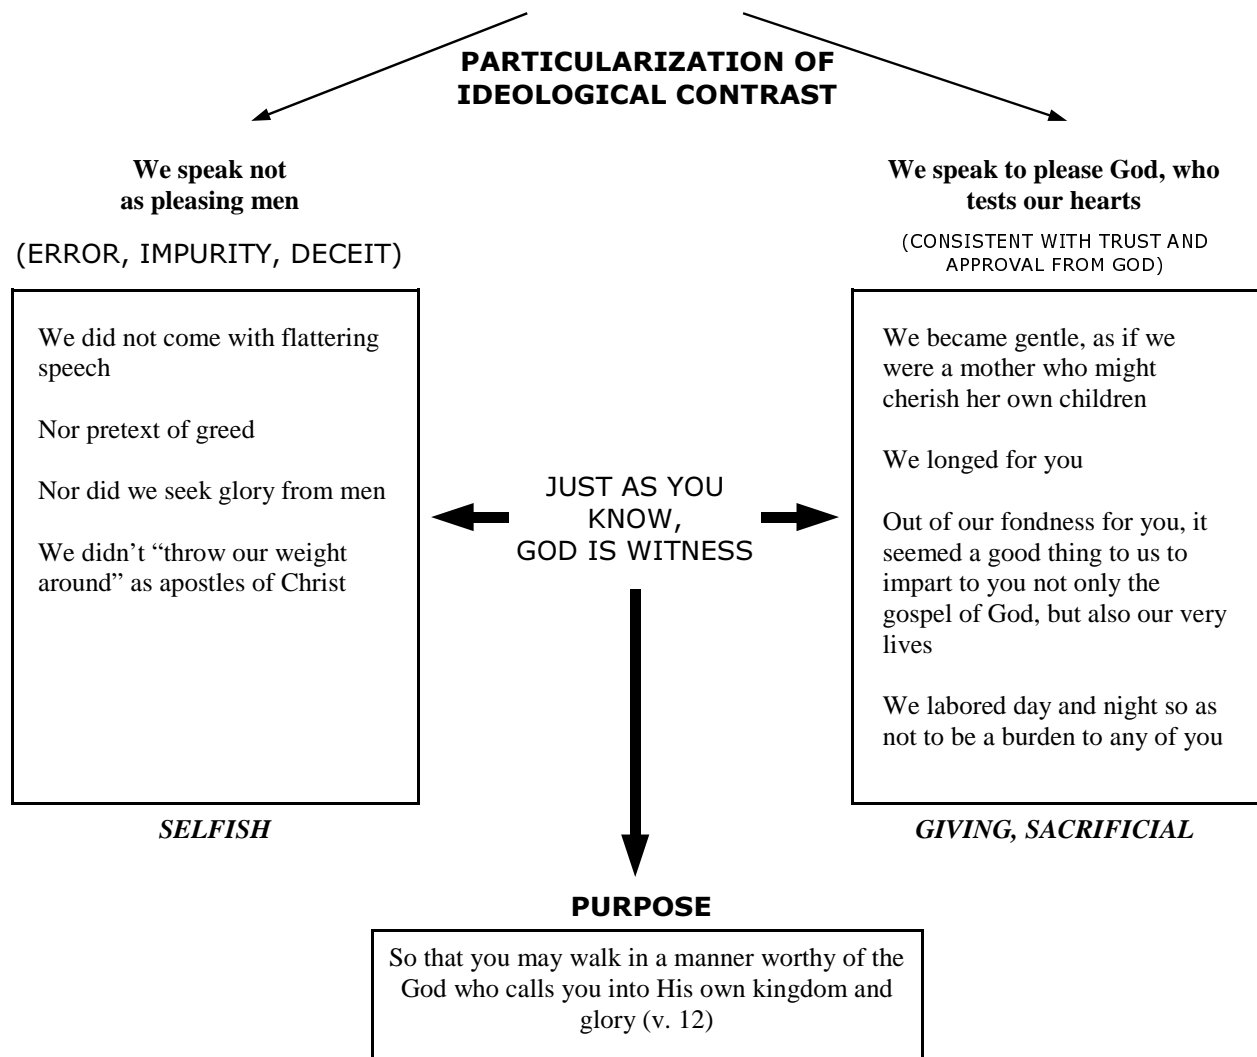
PARTICULARIZATION OF IDEOLOGICAL CONTRAST

We speak not as pleasing men

(ERROR, IMPURITY, DECEIT)

We did not come with flattering speech

Nor pretext of greed

Nor did we seek glory from men

We didn't "throw our weight around" as apostles of Christ

SELFISH

JUST AS YOU KNOW, GOD IS WITNESS

We speak to please God, who tests our hearts

(CONSISTENT WITH TRUST AND APPROVAL FROM GOD)

We became gentle, as if we were a mother who might cherish her own children

We longed for you

Out of our fondness for you, it seemed a good thing to us to impart to you not only the gospel of God, but also our very lives

We labored day and night so as not to be a burden to any of you

GIVING, SACRIFICIAL

PURPOSE

So that you may walk in a manner worthy of the God who calls you into His own kingdom and glory (v. 12)